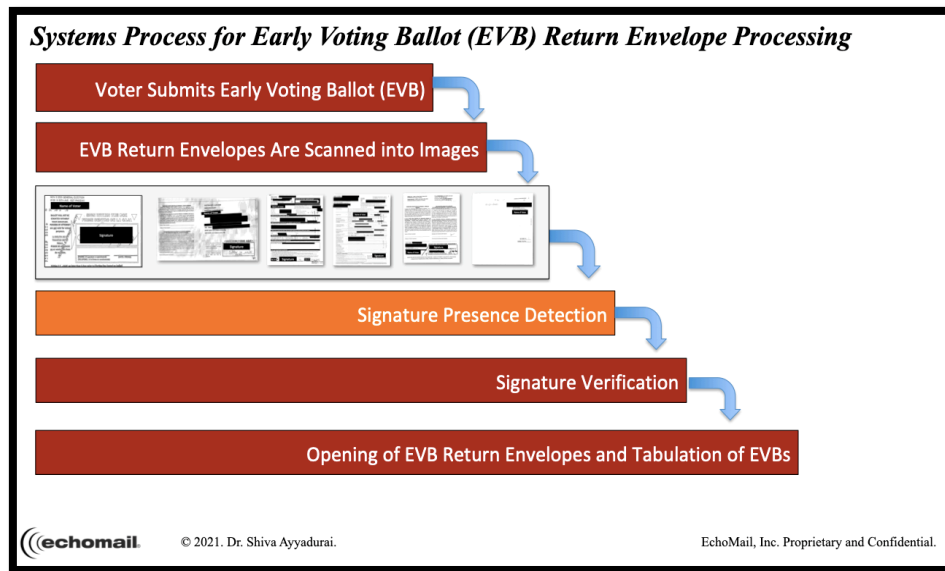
Systems Process for Early Voting Ballot (EVB) Return Envelope Processing

Voter Submits Early Voting Ballot (EVB)

EVB Return Envelopes Are Scanned into Images

Name of Voter

Signature

Signature

Signature

Signature Presence Detection

Signature Verification

Opening of EVB Return Envelopes and Tabulation of EVBs

echomail

© 2021. Dr. Shiva Ayyadurai.

EchoMail, Inc. Proprietary and Confidential.